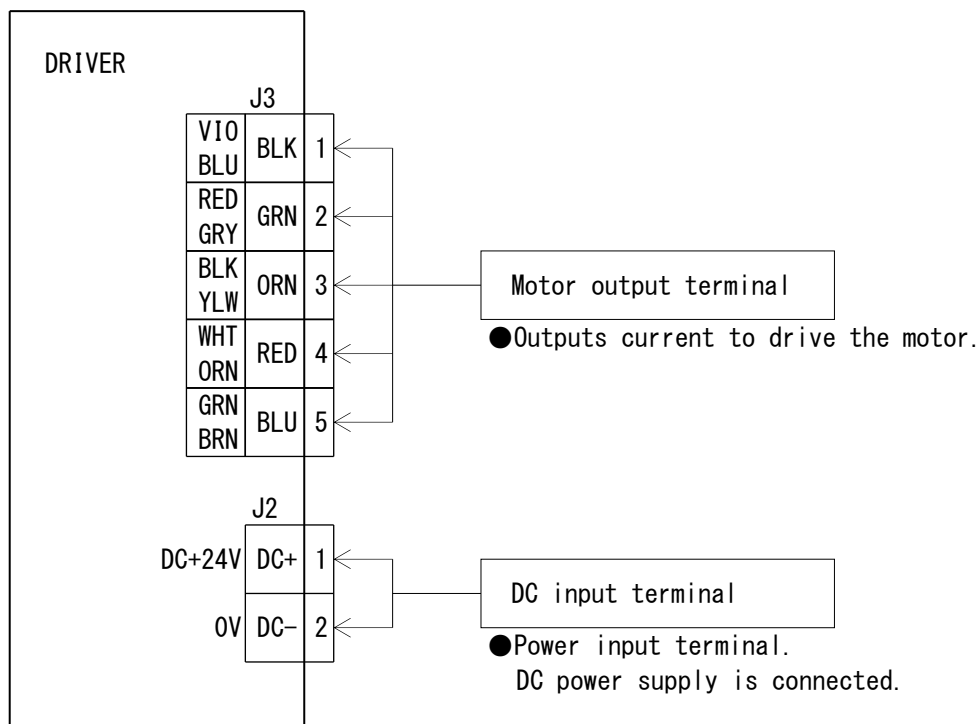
DRIVER

J3

| VIO BLU | BLK | 1 |
|---|---|---|
| RED GRY | GRN | 2 |
| BLK YLW | ORN | 3 |
| WHT ORN | RED | 4 |
| GRN BRN | BLU | 5 |

Motor output terminal

●Outputs current to drive the motor.

J2

| DC+24V | DC+ | 1 |
|---|---|---|
| 0V | DC− | 2 |

DC input terminal

●Power input terminal.
DC power supply is connected.